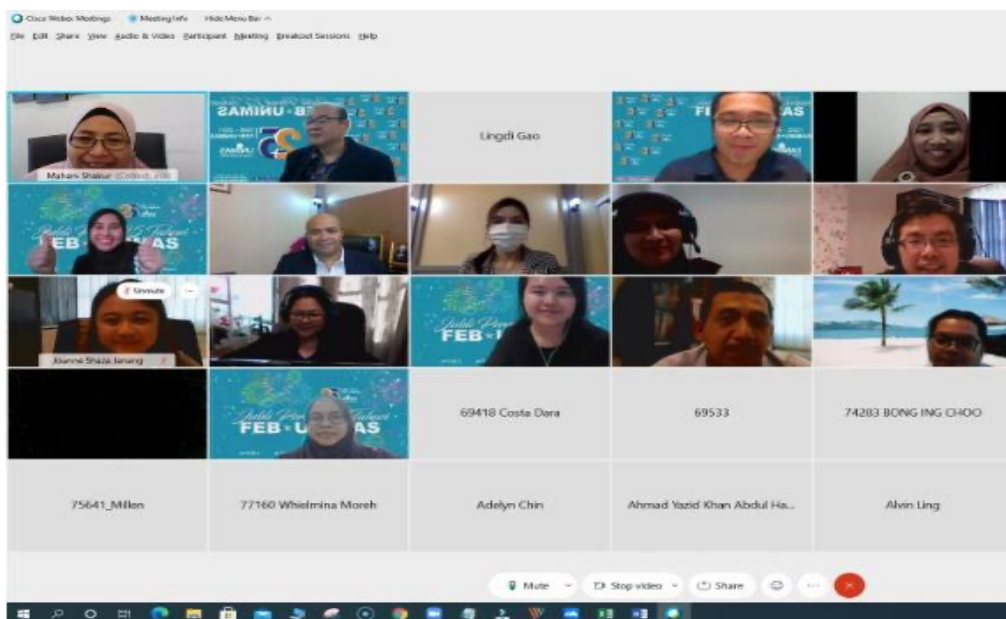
Cisco Webex Meetings   Meeting Info   Hide Menu Bar ^

File Edit Share View Audio & Video Participant Meeting Breakout Sessions Help

Maharo Shakur (Cohost, me)

SAMIUS · BFSUAS

UNIMAS

Lingdi Gao

FEB UNIMAS

FEB UNIMAS

Unmute

Joanne Shaza Janang

FEB UNIMAS

FEB UNIMAS

69418 Costa Dara

69533

74283 BONG ING CHOO

75641_Millen

77160 Whielmina Moreh

Adelyn Chin

Ahmad Yazid Khan Abdul Ha...

Alvin Ling

Mute

Stop video

Share